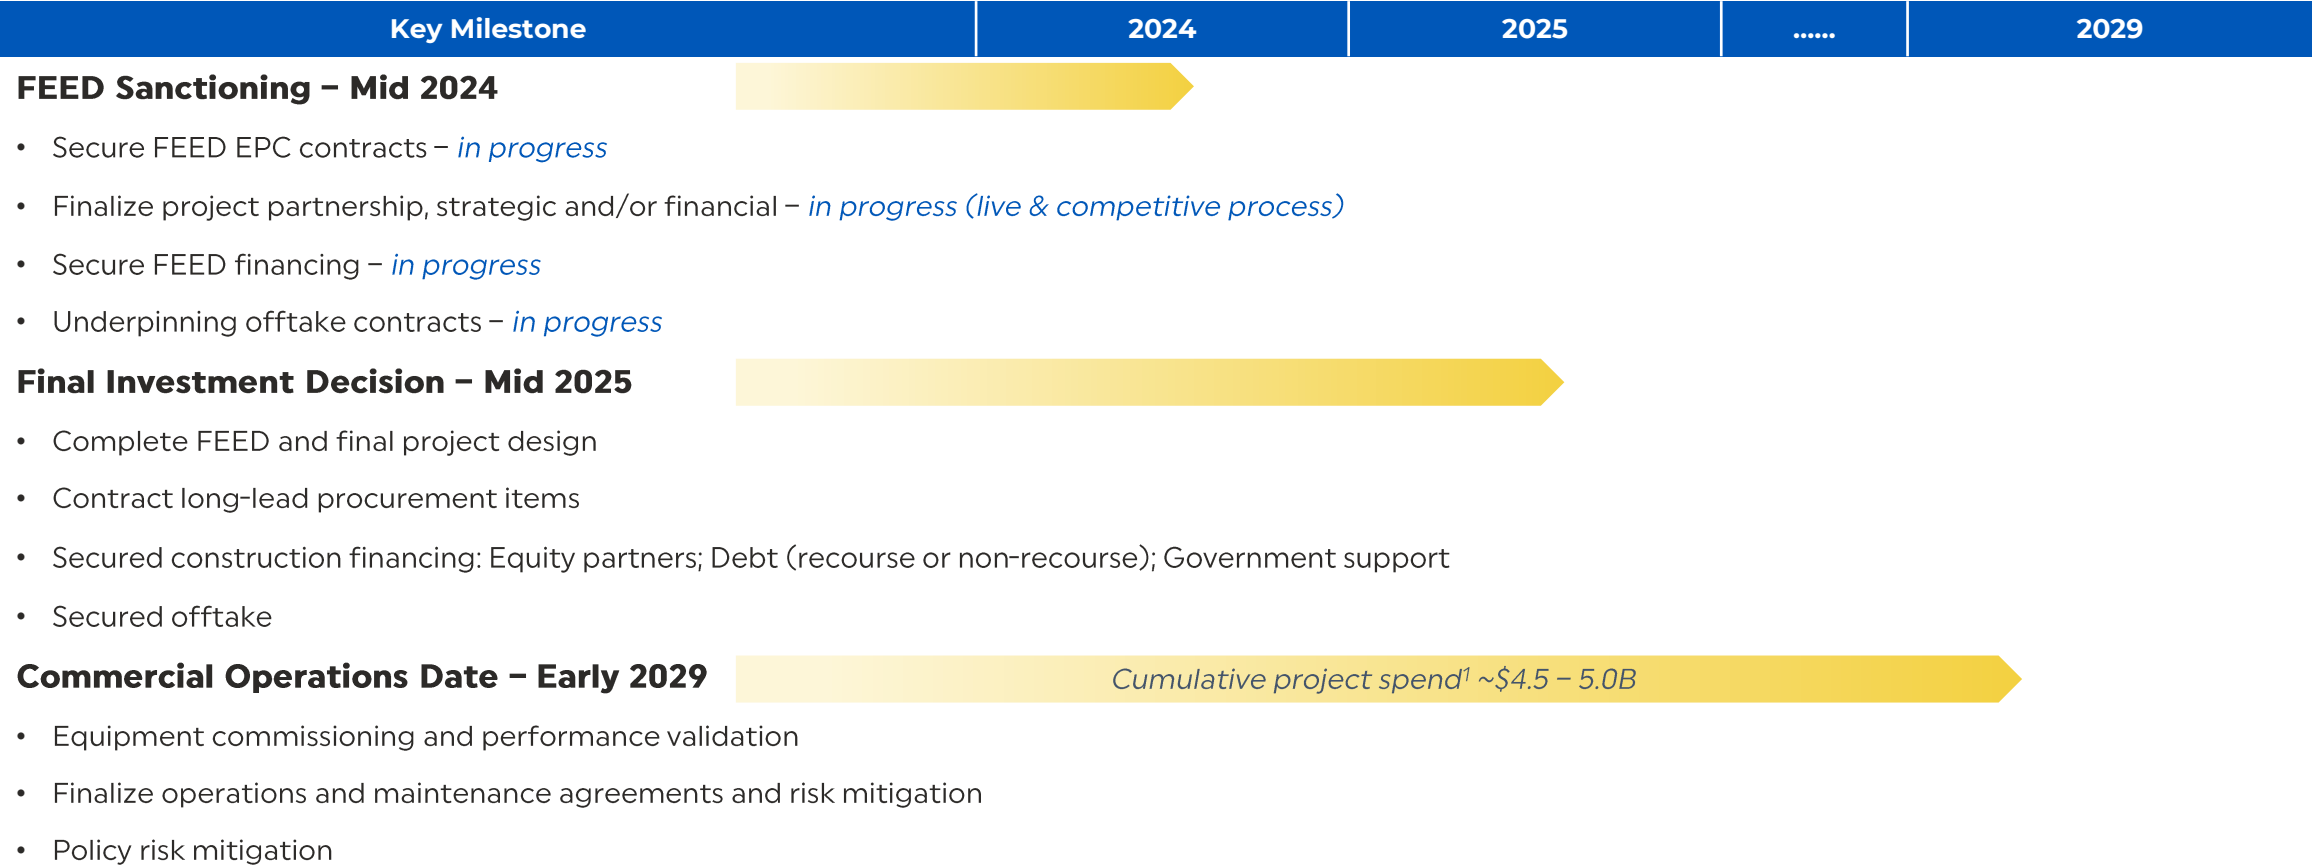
| Key Milestone | 2024 | 2025 | ...... | 2029 |
|---|---|---|---|---|

**FEED Sanctioning – Mid 2024**

- Secure FEED EPC contracts – *in progress*
- Finalize project partnership, strategic and/or financial – *in progress (live & competitive process)*
- Secure FEED financing – *in progress*
- Underpinning offtake contracts – *in progress*

**Final Investment Decision – Mid 2025**

- Complete FEED and final project design
- Contract long-lead procurement items
- Secured construction financing: Equity partners; Debt (recourse or non-recourse); Government support
- Secured offtake

**Commercial Operations Date – Early 2029**

*Cumulative project spend$^1$ ~\$4.5 – 5.0B*

- Equipment commissioning and performance validation
- Finalize operations and maintenance agreements and risk mitigation
- Policy risk mitigation